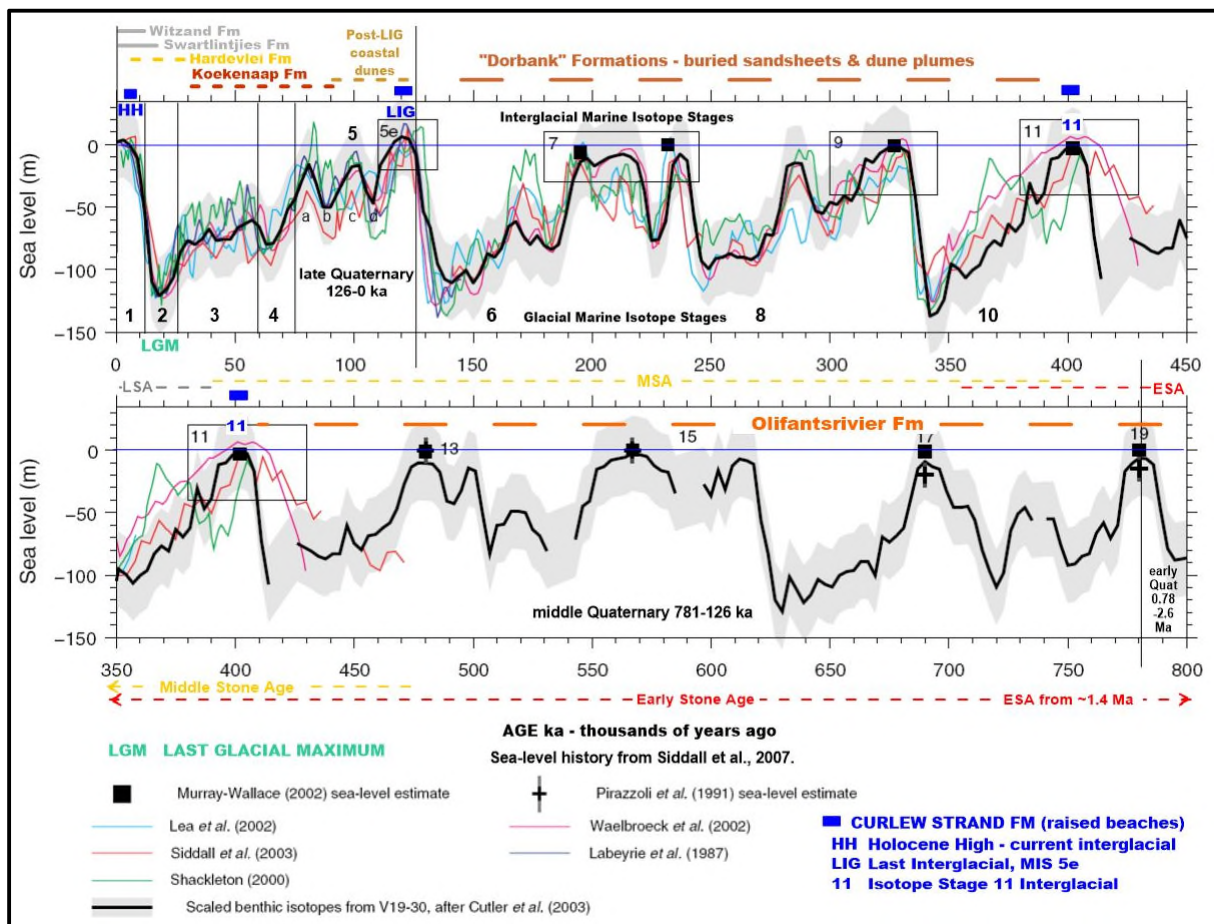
Witzand Fm
Swartlintjies Fm
Hardevlei Fm
Koekenaap Fm
Post-LIG coastal dunes
"Dorbank" Formations - buried sandsheets & dune plumes
HH
LIG
Interglacial Marine Isotope Stages
5e
5
7
9
11
11
a b c d
late Quaternary 126-0 ka
1 2 3 4
6
8
10
Glacial Marine Isotope Stages
LGM
Sea level (m)
0
-50
-100
-150
0 50 100 150 200 250 300 350 400 450
-LSA
MSA
ESA
11
11
13
15
17
19
Olifantsrivier Fm
middle Quaternary 781-126 ka
early Quat 0.78 -2.6 Ma
Sea level (m)
0
-50
-100
-150
350 400 450 500 550 600 650 700 750 800
Middle Stone Age
Early Stone Age
ESA from ~1.4 Ma
AGE ka - thousands of years ago
LGM LAST GLACIAL MAXIMUM
Sea-level history from Siddall et al., 2007.
Murray-Wallace (2002) sea-level estimate
Pirazzoli et al. (1991) sea-level estimate
Lea et al. (2002)
Waelbroeck et al. (2002)
Siddall et al. (2003)
Labeyrie et al. (1987)
Shackleton (2000)
Scaled benthic isotopes from V19-30, after Cutler et al. (2003)
CURLEW STRAND FM (raised beaches)
HH Holocene High - current interglacial
LIG Last Interglacial, MIS 5e
11 Isotope Stage 11 Interglacial